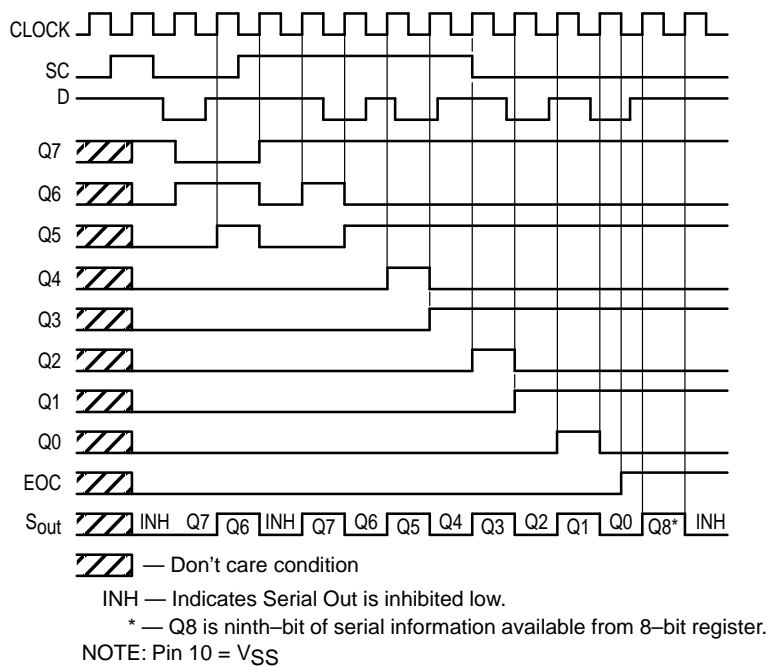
CLOCK
SC
D
Q7
Q6
Q5
Q4
Q3
Q2
Q1
Q0
EOC
$S_{out}$ INH Q7 Q6 INH Q7 Q6 Q5 Q4 Q3 Q2 Q1 Q0 Q8* INH

— Don't care condition

INH — Indicates Serial Out is inhibited low.

* — Q8 is ninth–bit of serial information available from 8–bit register.

NOTE: Pin 10 = $V_{SS}$